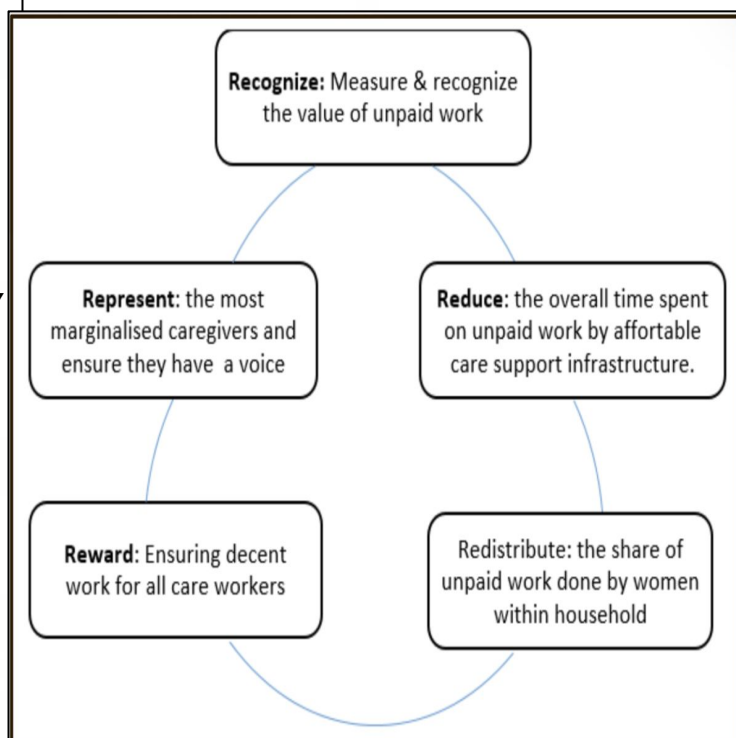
Recognize: Measure & recognize the value of unpaid work

Represent: the most marginalised caregivers and ensure they have a voice

Reduce: the overall time spent on unpaid work by affortable care support infrastructure.

Reward: Ensuring decent work for all care workers

Redistribute: the share of unpaid work done by women within household